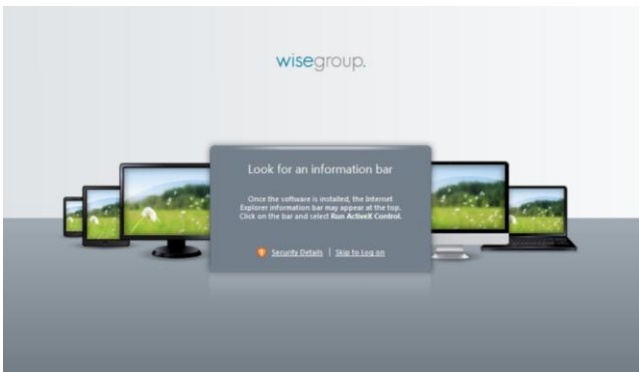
wisegroup.

Look for an information bar

Once the software is installed, the Internet Explorer information bar may appear at the top. Click on the bar and select Run ActiveX Control.

Security Details | Skip to Log on